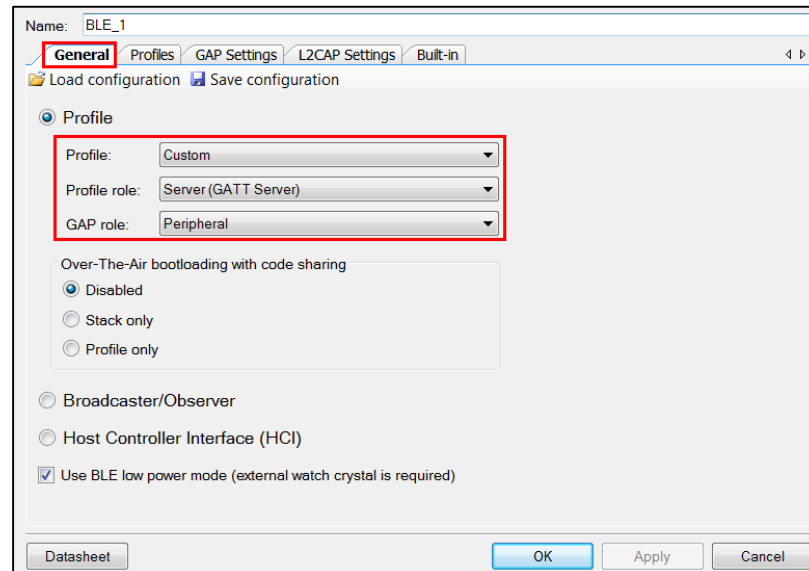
Name: BLE_1

General | Profiles | GAP Settings | L2CAP Settings | Built-in

Load configuration  Save configuration

Profile

Profile: Custom

Profile role: Server (GATT Server)

GAP role: Peripheral

Over-The-Air bootloading with code sharing

Disabled

Stack only

Profile only

Broadcaster/Observer

Host Controller Interface (HCI)

Use BLE low power mode (external watch crystal is required)

Datasheet

OK

Apply

Cancel